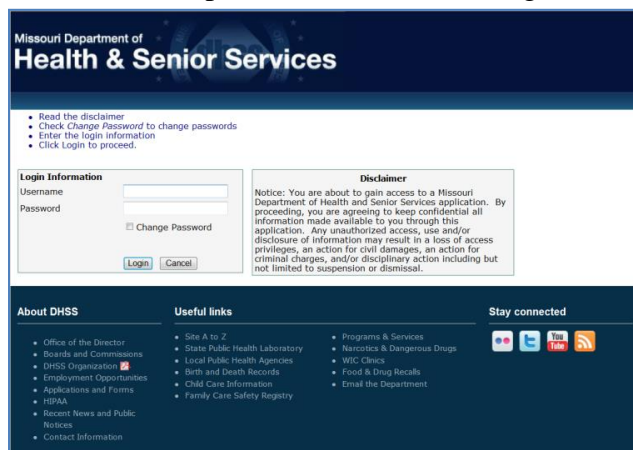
Missouri Department of
Health & Senior Services

- Read the disclaimer
- Check *Change Password* to change passwords
- Enter the login information
- Click Login to proceed.

Login Information
Username
Password
Change Password
Login Cancel

Disclaimer
Notice: You are about to gain access to a Missouri Department of Health and Senior Services application. By proceeding, you are agreeing to keep confidential all information made available to you through this application. Any unauthorized access, use and/or disclosure of information may result in a loss of access privileges, an action for civil damages, an action for criminal charges, and/or disciplinary action including but not limited to suspension or dismissal.

About DHSS
- Office of the Director
- Boards and Commissions
- DHSS Organization
- Employment Opportunities
- Applications and Forms
- HIPAA
- Recent News and Public Notices
- Contact Information

Useful links
- Site A to Z
- State Public Health Laboratory
- Local Public Health Agencies
- Birth and Death Records
- Child Care Information
- Family Care Safety Registry

- Programs & Services
- Narcotics & Dangerous Drugs
- WIC Clinics
- Food & Drug Recalls
- Email the Department

Stay connected
You Tube